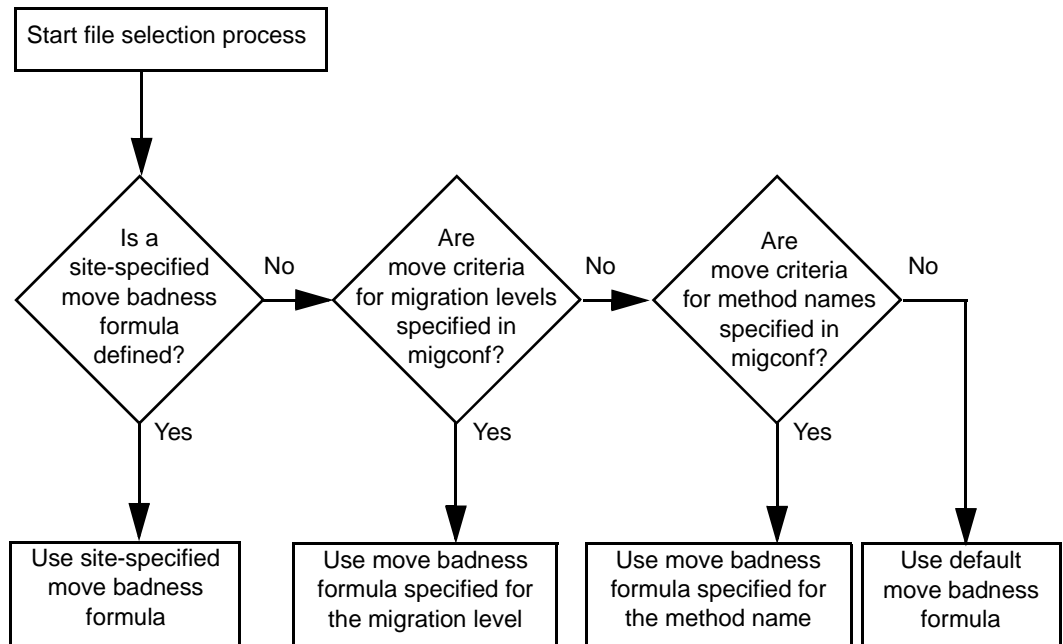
Start file selection process

Is a site-specified move badness formula defined?

No

Are move criteria for migration levels specified in migconf?

No

Are move criteria for method names specified in migconf?

No

Yes

Yes

Yes

Use site-specified move badness formula

Use move badness formula specified for the migration level

Use move badness formula specified for the method name

Use default move badness formula